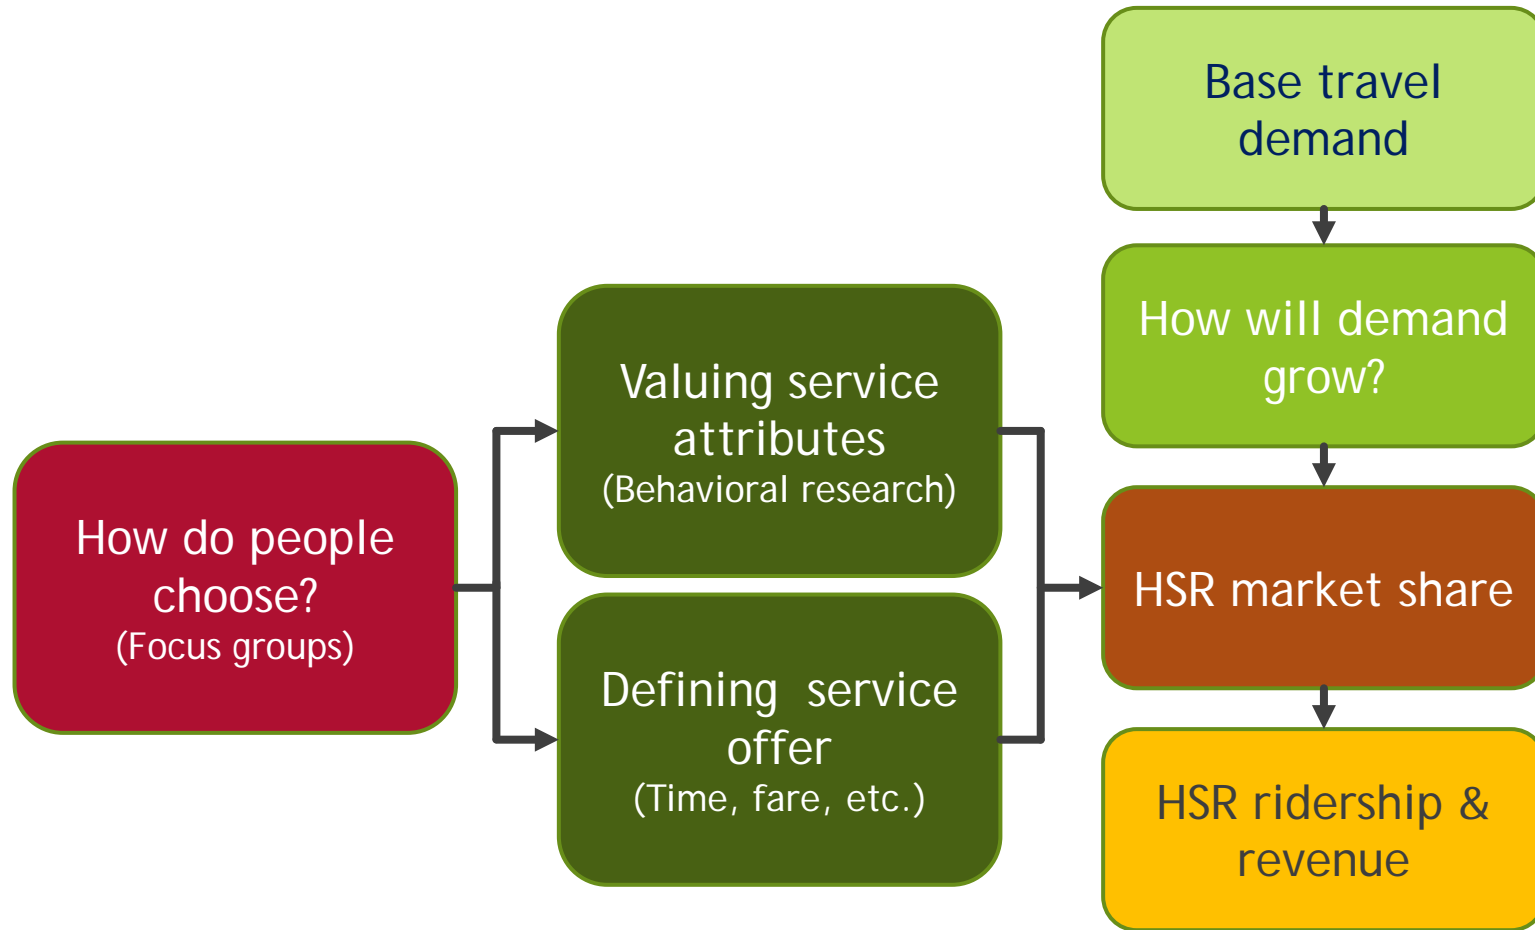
How do people choose?
(Focus groups)

Valuing service attributes
(Behavioral research)

Defining service offer
(Time, fare, etc.)

Base travel demand

How will demand grow?

HSR market share

HSR ridership & revenue